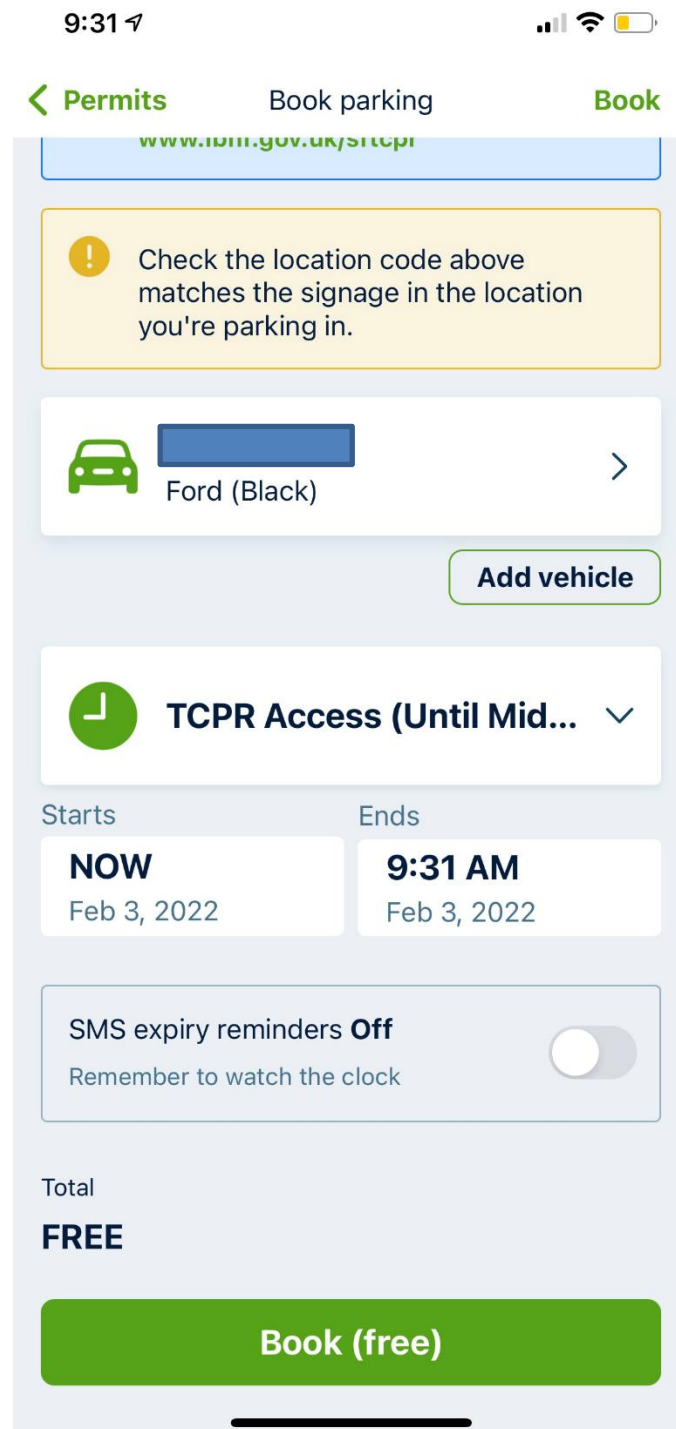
9:31

< Permits Book parking Book

www.lbhf.gov.uk/srtcpr

Check the location code above matches the signage in the location you're parking in.

Ford (Black)

Add vehicle

TCPR Access (Until Mid...

Starts
NOW
Feb 3, 2022

Ends
9:31 AM
Feb 3, 2022

SMS expiry reminders **Off**
Remember to watch the clock

Total
FREE

Book (free)